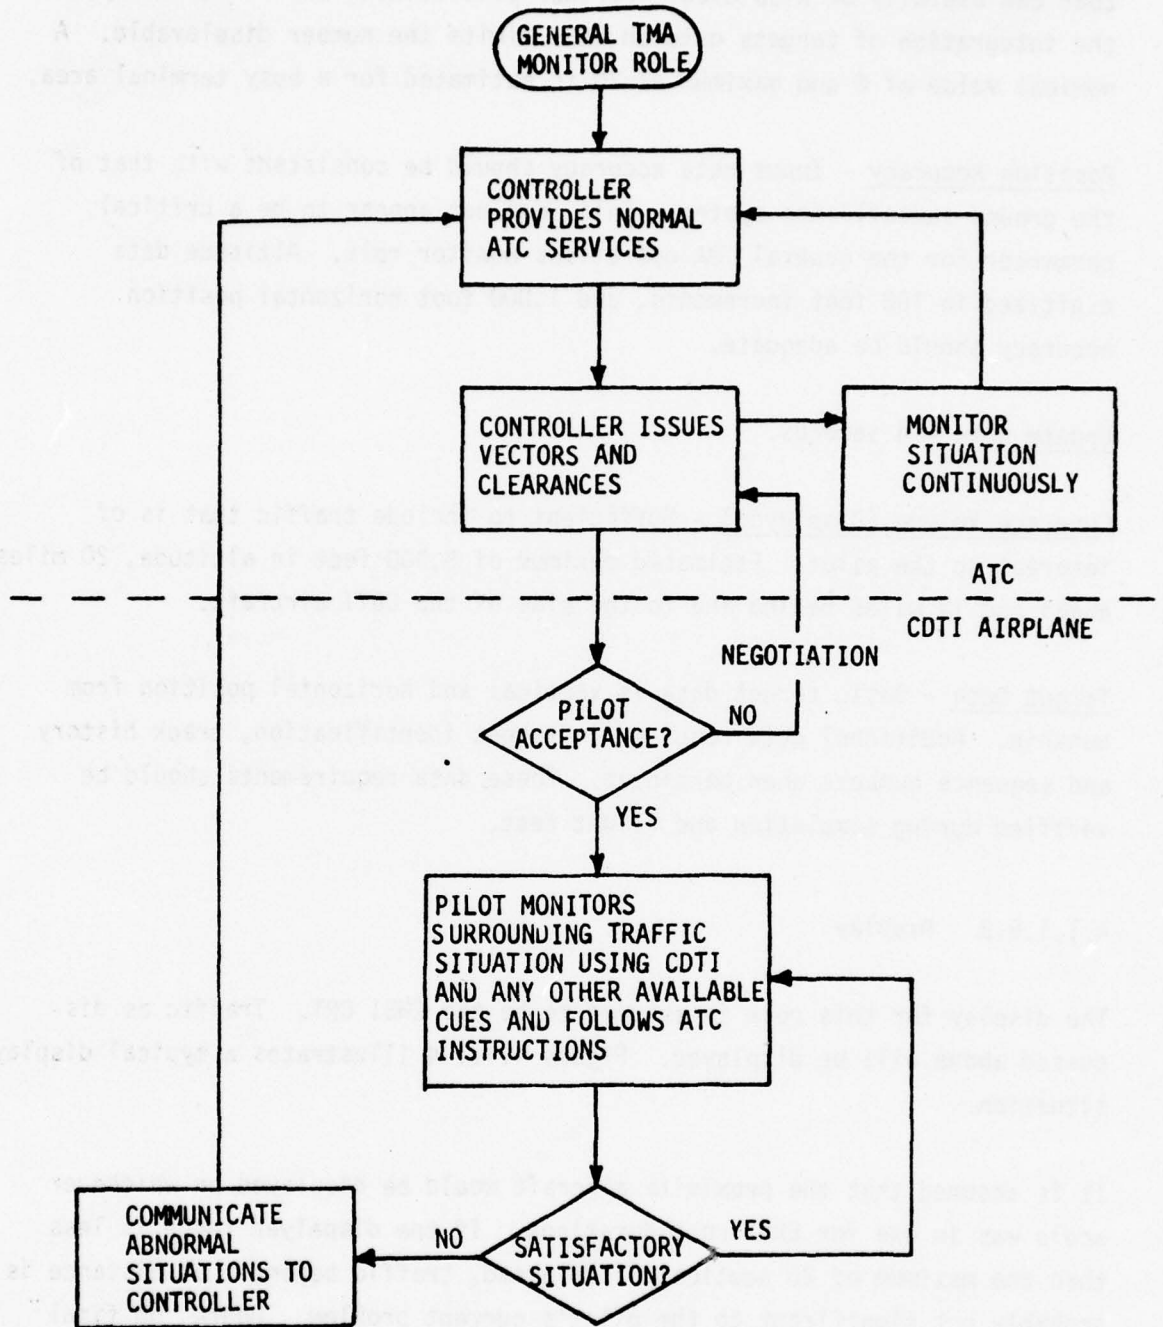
GENERAL TMA MONITOR ROLE

CONTROLLER PROVIDES NORMAL ATC SERVICES

CONTROLLER ISSUES VECTORS AND CLEARANCES

MONITOR SITUATION CONTINUOUSLY

ATC

CDTI AIRPLANE

NEGOTIATION

PILOT ACCEPTANCE?

NO

YES

PILOT MONITORS SURROUNDING TRAFFIC SITUATION USING CDTI AND ANY OTHER AVAILABLE CUES AND FOLLOWS ATC INSTRUCTIONS

COMMUNICATE ABNORMAL SITUATIONS TO CONTROLLER

NO

SATISFACTORY SITUATION?

YES